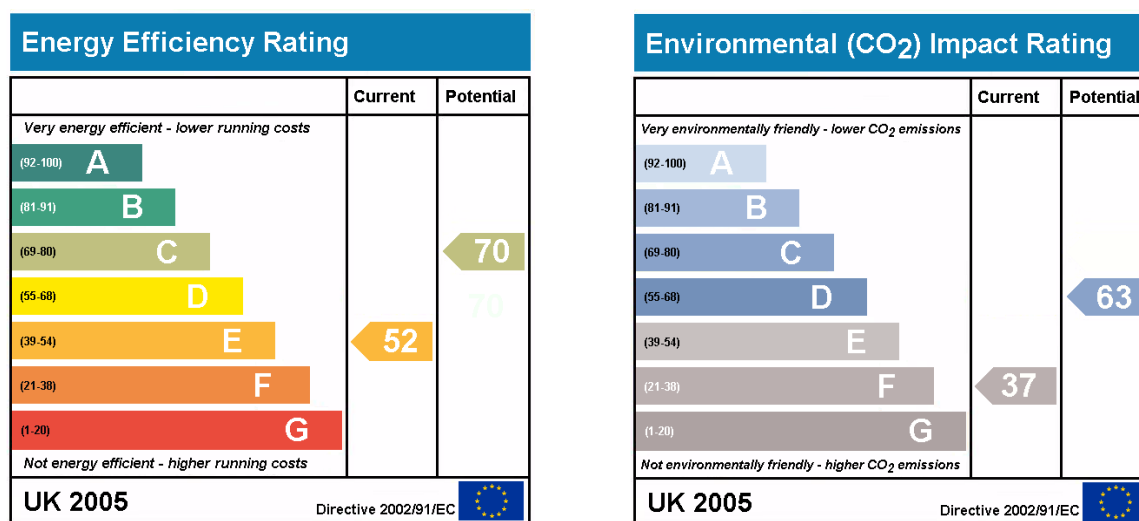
Energy Efficiency Rating

| | Current | Potential |
|---|---|---|
| Very energy efficient - lower running costs | | |
| (92-100) A | | |
| (81-91) B | | |
| (69-80) C | | 70 |
| (55-68) D | | |
| (39-54) E | 52 | |
| (21-38) F | | |
| (1-20) G | | |
| Not energy efficient - higher running costs | | |

UK 2005 Directive 2002/91/EC

Environmental ($CO_2$) Impact Rating

| | Current | Potential |
|---|---|---|
| Very environmentally friendly - lower $CO_2$ emissions | | |
| (92-100) A | | |
| (81-91) B | | |
| (69-80) C | | |
| (55-68) D | | 63 |
| (39-54) E | | |
| (21-38) F | 37 | |
| (1-20) G | | |
| Not environmentally friendly - higher $CO_2$ emissions | | |

UK 2005 Directive 2002/91/EC